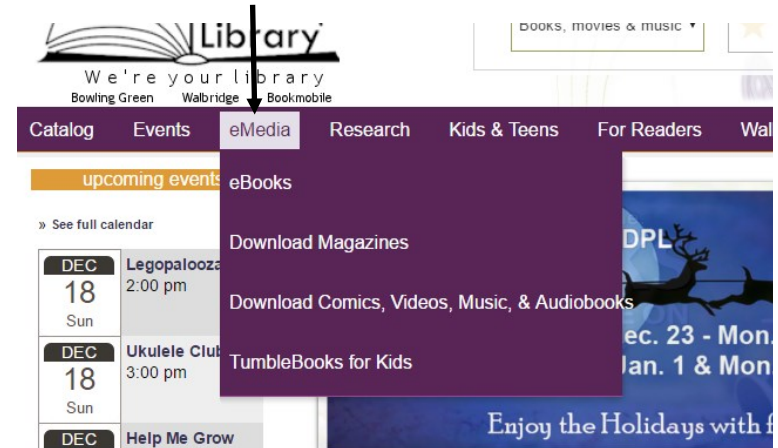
Library
We're your library
Bowling Green Walbridge Bookmobile

Books, movies & music ▾

Catalog Events eMedia Research Kids & Teens For Readers Wal

upcoming events

» See full calendar

DEC 18 Sun Legopalooza 2:00 pm

DEC 18 Sun Ukulele Club 3:00 pm

DEC Help Me Grow

eBooks

Download Magazines

Download Comics, Videos, Music, & Audiobooks

TumbleBooks for Kids

DPL

ec. 23 - Mon.

Jan. 1 & Mon.

Enjoy the Holidays with f